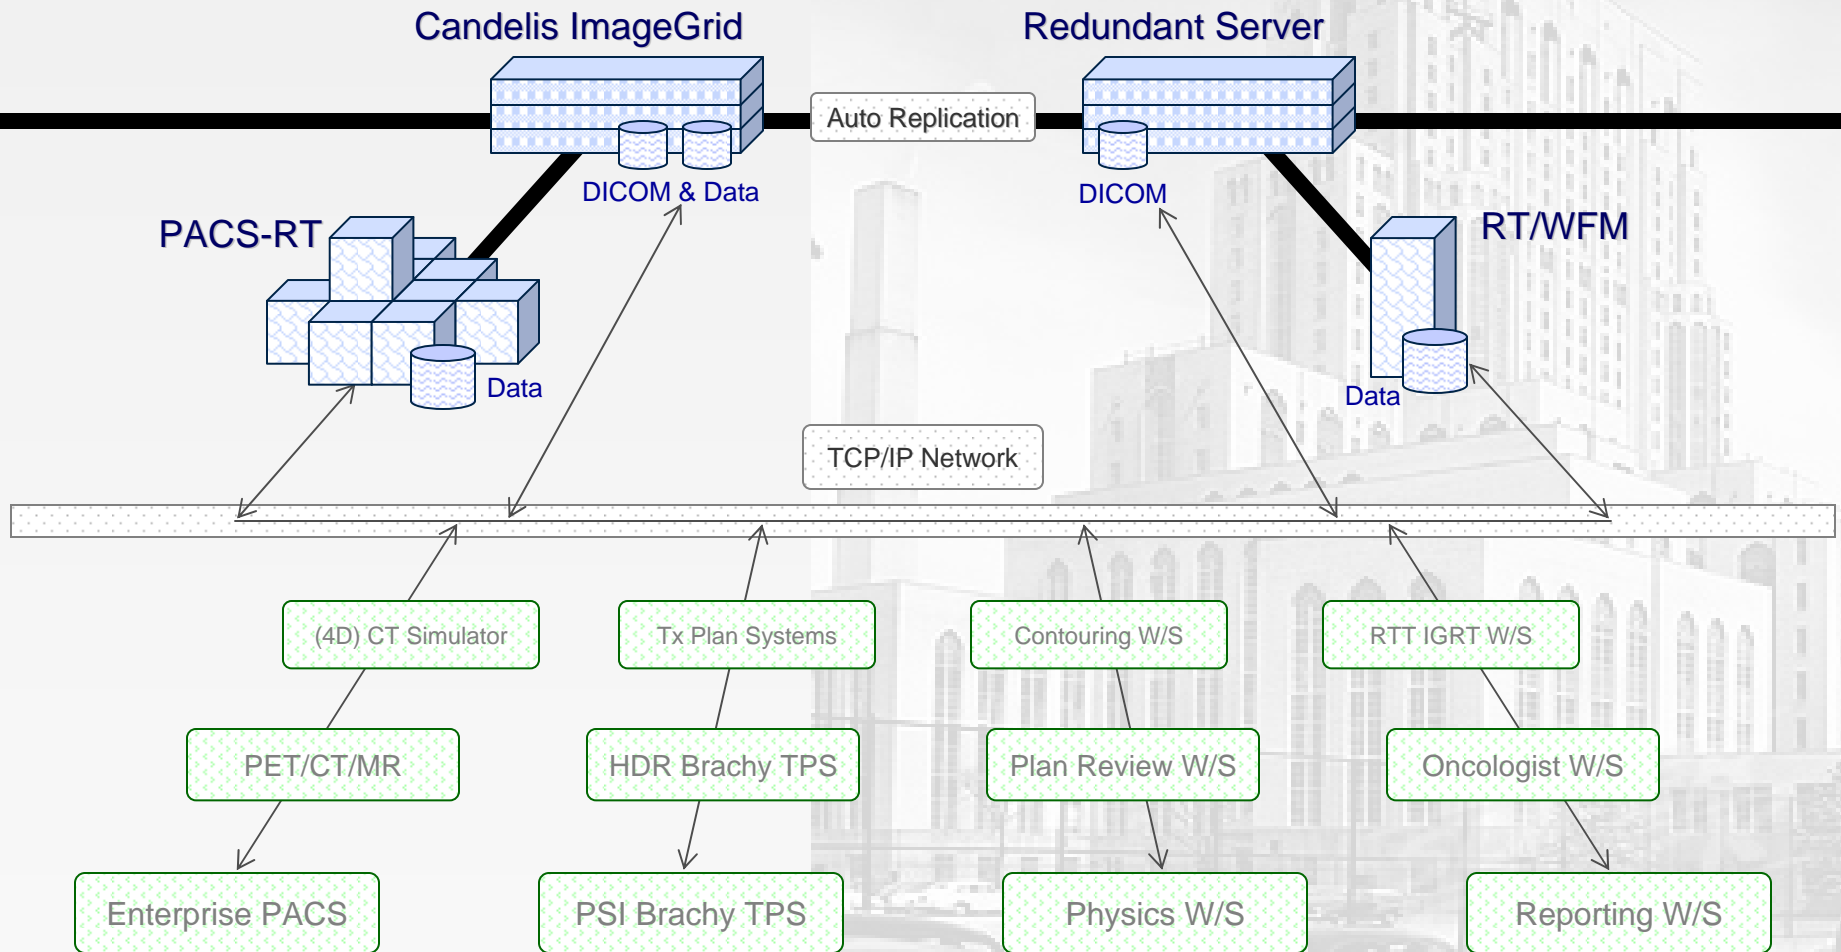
Candelis ImageGrid

Redundant Server

Auto Replication

DICOM & Data

DICOM

PACS-RT

RT/WFM

Data

Data

TCP/IP Network

(4D) CT Simulator

Tx Plan Systems

Contouring W/S

RTT IGRT W/S

PET/CT/MR

HDR Brachy TPS

Plan Review W/S

Oncologist W/S

Enterprise PACS

PSI Brachy TPS

Physics W/S

Reporting W/S